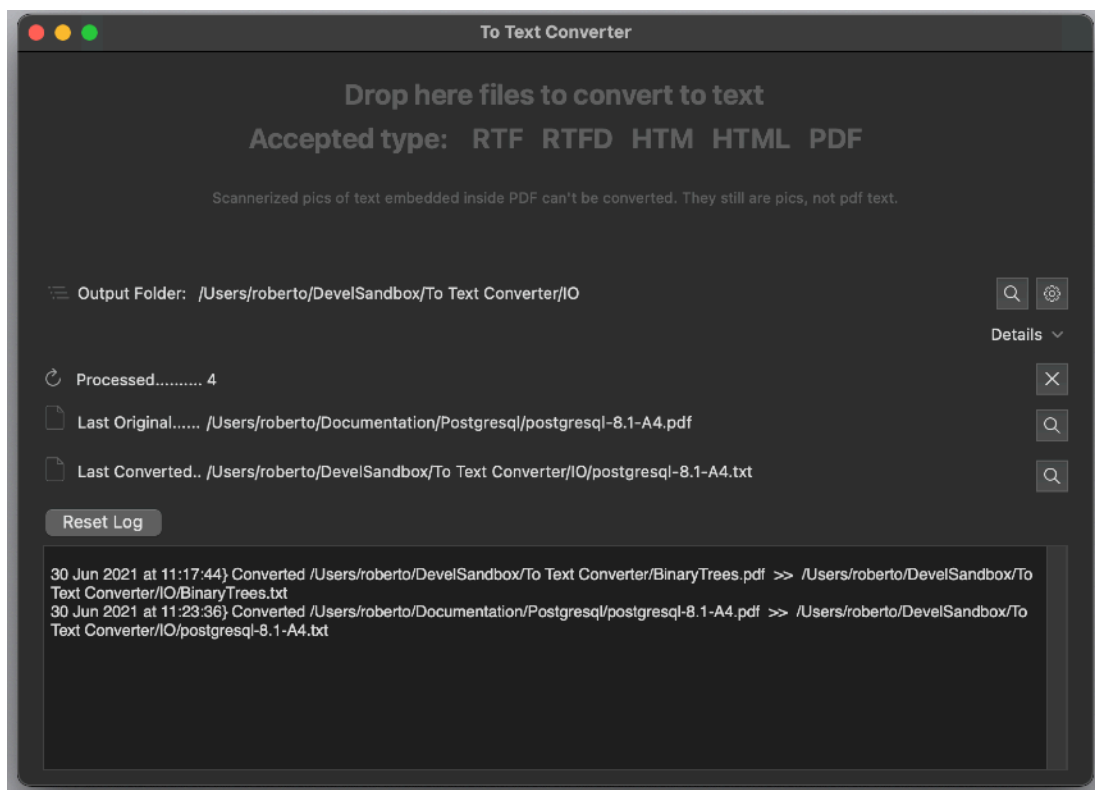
To Text Converter

Drop here files to convert to text

Accepted type: RTF RTFD HTM HTML PDF

Scannerized pics of text embedded inside PDF can't be converted. They still are pics, not pdf text.

Output Folder: /Users/roberto/DevelSandbox/To Text Converter/IO

Details

Processed.......... 4

Last Original...... /Users/roberto/Documentation/Postgresql/postgresql-8.1-A4.pdf

Last Converted.. /Users/roberto/DevelSandbox/To Text Converter/IO/postgresql-8.1-A4.txt

Reset Log

30 Jun 2021 at 11:17:44} Converted /Users/roberto/DevelSandbox/To Text Converter/BinaryTrees.pdf >> /Users/roberto/DevelSandbox/To Text Converter/IO/BinaryTrees.txt
30 Jun 2021 at 11:23:36} Converted /Users/roberto/Documentation/Postgresql/postgresql-8.1-A4.pdf >> /Users/roberto/DevelSandbox/To Text Converter/IO/postgresql-8.1-A4.txt